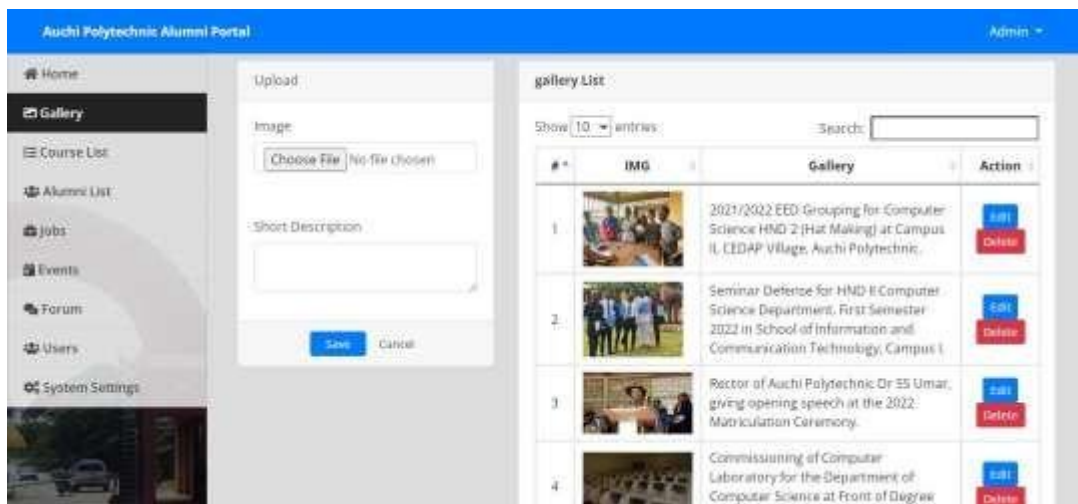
Auchi Polytechnic Alumni Portal

Admin

Home
Gallery
Course List
Alumni List
Jobs
Events
Forum
Users
System Settings

Upload

Image

Choose File No file chosen

Short Description

Save Cancel

gallery List

Show 10 entries

Search:

| # | IMG | Gallery | Action |
|---|---|---|---|
| 1 | | 2021/2022 EED Grouping for Computer Science HND 2 (Hat Making) at Campus II, CEDAP Village, Auchi Polytechnic. | Edit Delete |
| 2 | | Seminar Defense for HND II Computer Science Department, First Semester 2022 in School of Information and Communication Technology, Campus I | Edit Delete |
| 3 | | Rector of Auchi Polytechnic Dr SS Umar, giving opening speech at the 2022 Matriculation Ceremony. | Edit Delete |
| 4 | | Commissioning of Computer Laboratory for the Department of Computer Science at Front of Degree | Edit Delete |